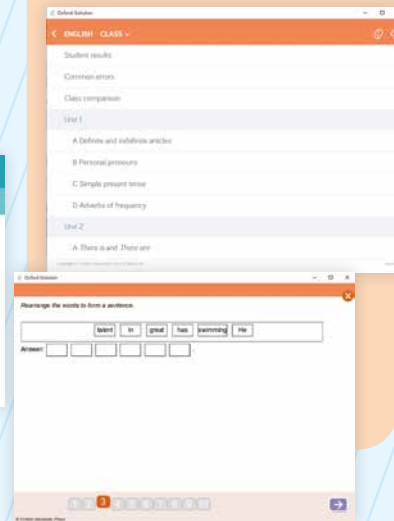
Oxford Solution

ENGLISH · CLASS

Student results

Common errors

Class comparison

Unit 1

A Definite and indefinite articles

B Personal pronouns

C Simple present tense

D Adverbs of frequency

Unit 2

A There is and There are

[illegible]

Oxford Solution

Rearrange the words to form a sentence.

talent in great has swimming He

Answer:

1 2 3 4 5 6 7 8 9

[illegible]